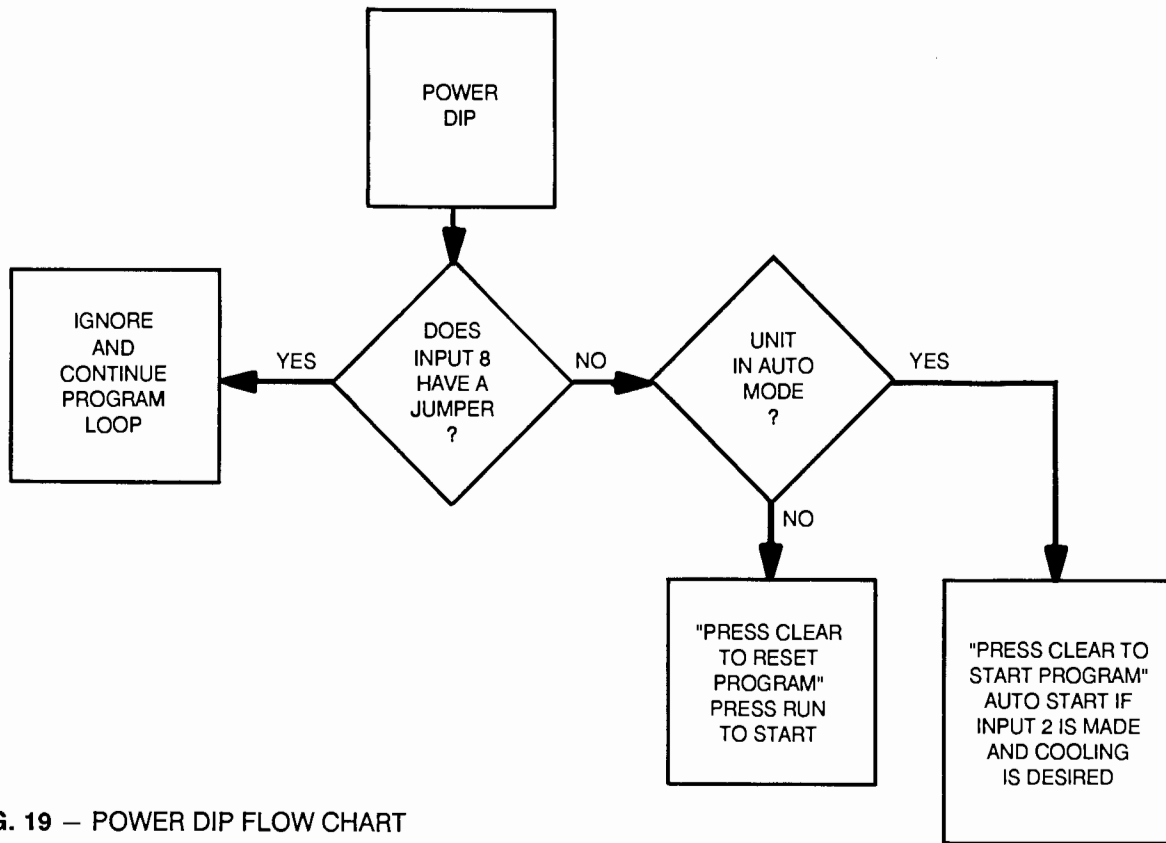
POWER DIP

IGNORE AND CONTINUE PROGRAM LOOP

YES

DOES INPUT 8 HAVE A JUMPER ?

NO

UNIT IN AUTO MODE ?

YES

NO

"PRESS CLEAR TO RESET PROGRAM" PRESS RUN TO START

"PRESS CLEAR TO START PROGRAM" AUTO START IF INPUT 2 IS MADE AND COOLING IS DESIRED

G. 19 — POWER DIP FLOW CHART